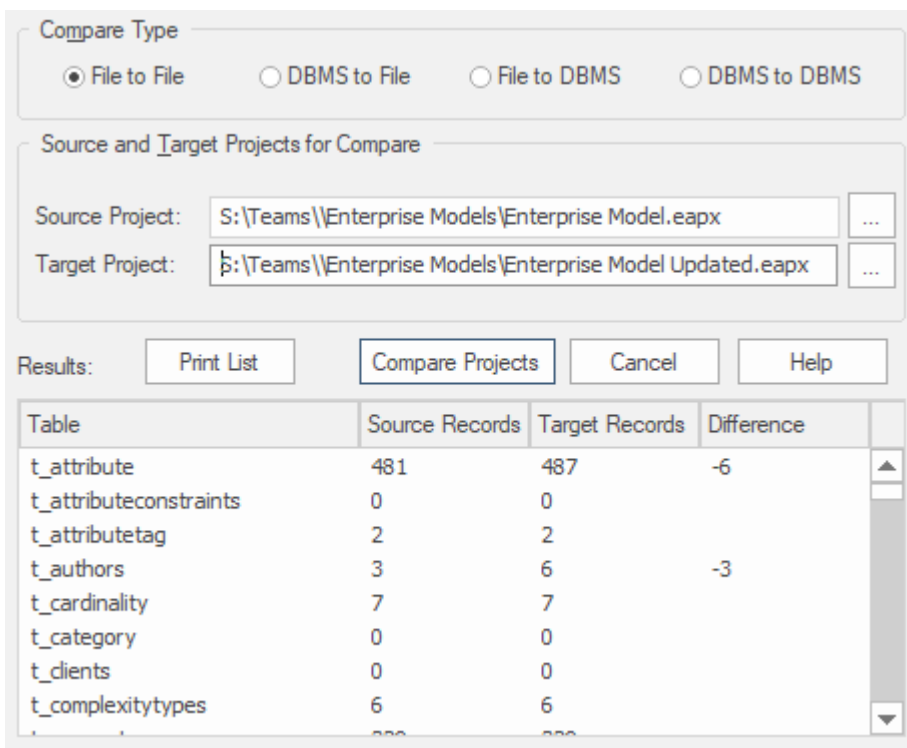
Compare Type

File to File DBMS to File File to DBMS DBMS to DBMS

Source and Target Projects for Compare

Source Project: S:\Teams\\Enterprise Models\Enterprise Model.eapx ...

Target Project: S:\Teams\\Enterprise Models\Enterprise Model Updated.eapx ...

Results: Print List Compare Projects Cancel Help

| Table | Source Records | Target Records | Difference |
|---|---|---|---|
| t_attribute | 481 | 487 | -6 |
| t_attributeconstraints | 0 | 0 | |
| t_attributetag | 2 | 2 | |
| t_authors | 3 | 6 | -3 |
| t_cardinality | 7 | 7 | |
| t_category | 0 | 0 | |
| t_clients | 0 | 0 | |
| t_complexitytypes | 6 | 6 | |
| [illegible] | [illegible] | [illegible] | |